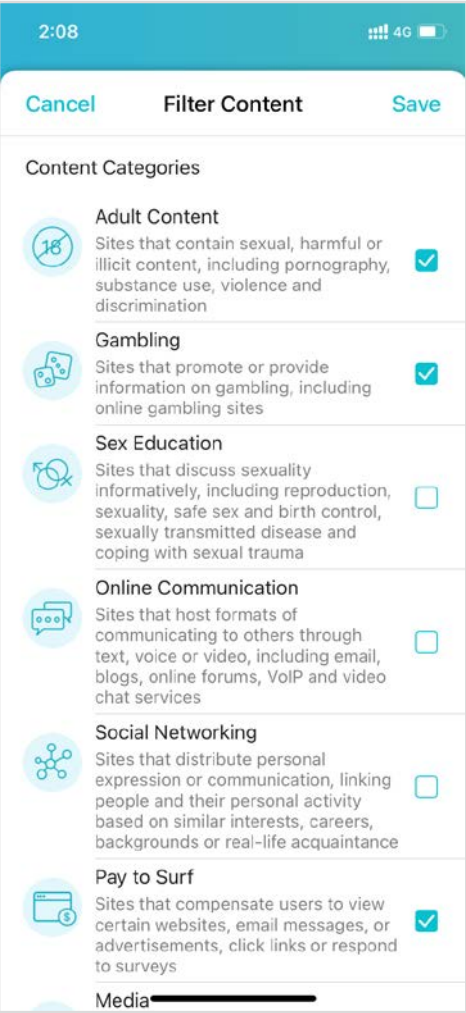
2:08

4G

Cancel Filter Content Save

Content Categories

18

Adult Content
Sites that contain sexual, harmful or illicit content, including pornography, substance use, violence and discrimination

Gambling
Sites that promote or provide information on gambling, including online gambling sites

Sex Education
Sites that discuss sexuality informatively, including reproduction, sexuality, safe sex and birth control, sexually transmitted disease and coping with sexual trauma

Online Communication
Sites that host formats of communicating to others through text, voice or video, including email, blogs, online forums, VoIP and video chat services

Social Networking
Sites that distribute personal expression or communication, linking people and their personal activity based on similar interests, careers, backgrounds or real-life acquaintance

Pay to Surf
Sites that compensate users to view certain websites, email messages, or advertisements, click links or respond to surveys

Media